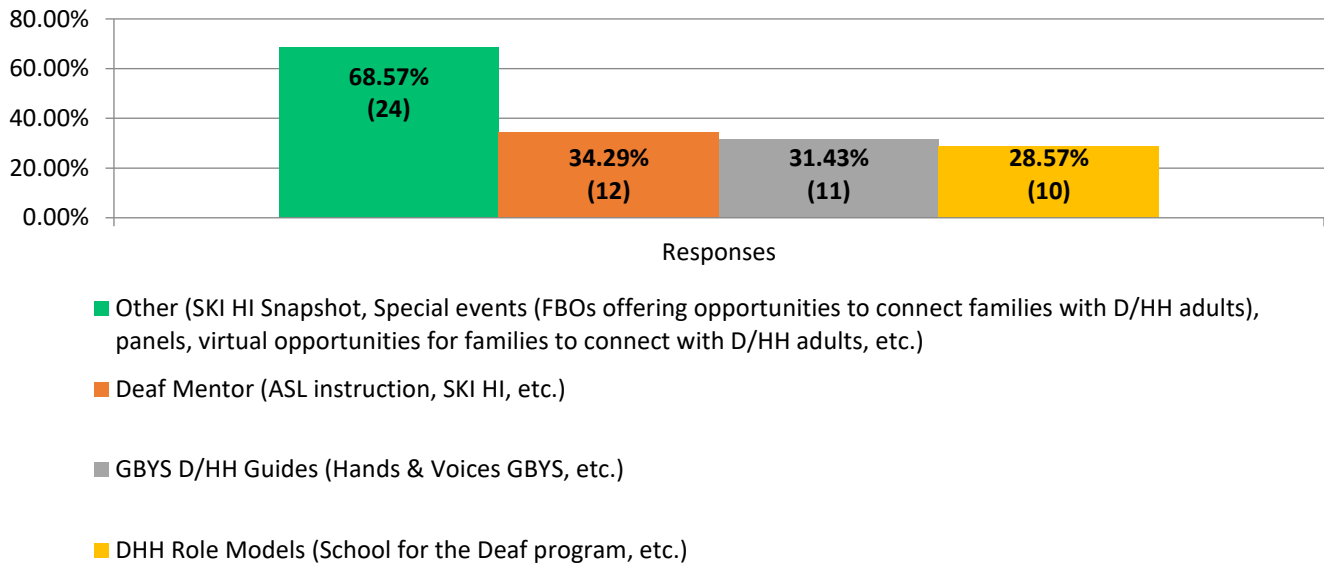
80.00%
60.00%
40.00%
20.00%
0.00%

68.57%
(24)

34.29%
(12)

31.43%
(11)

28.57%
(10)

Responses

Other (SKI HI Snapshot, Special events (FBOs offering opportunities to connect families with D/HH adults), panels, virtual opportunities for families to connect with D/HH adults, etc.)

Deaf Mentor (ASL instruction, SKI HI, etc.)

GBYS D/HH Guides (Hands & Voices GBYS, etc.)

DHH Role Models (School for the Deaf program, etc.)